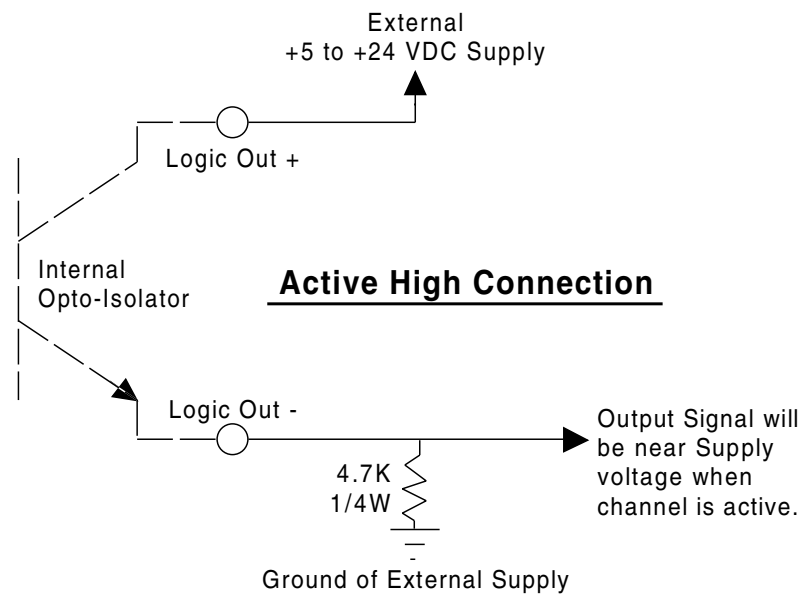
External
+5 to +24 VDC Supply

Logic Out +

Internal
Opto-Isolator

Active High Connection

Logic Out -

Output Signal will be near Supply voltage when channel is active.

4.7K
1/4W

Ground of External Supply